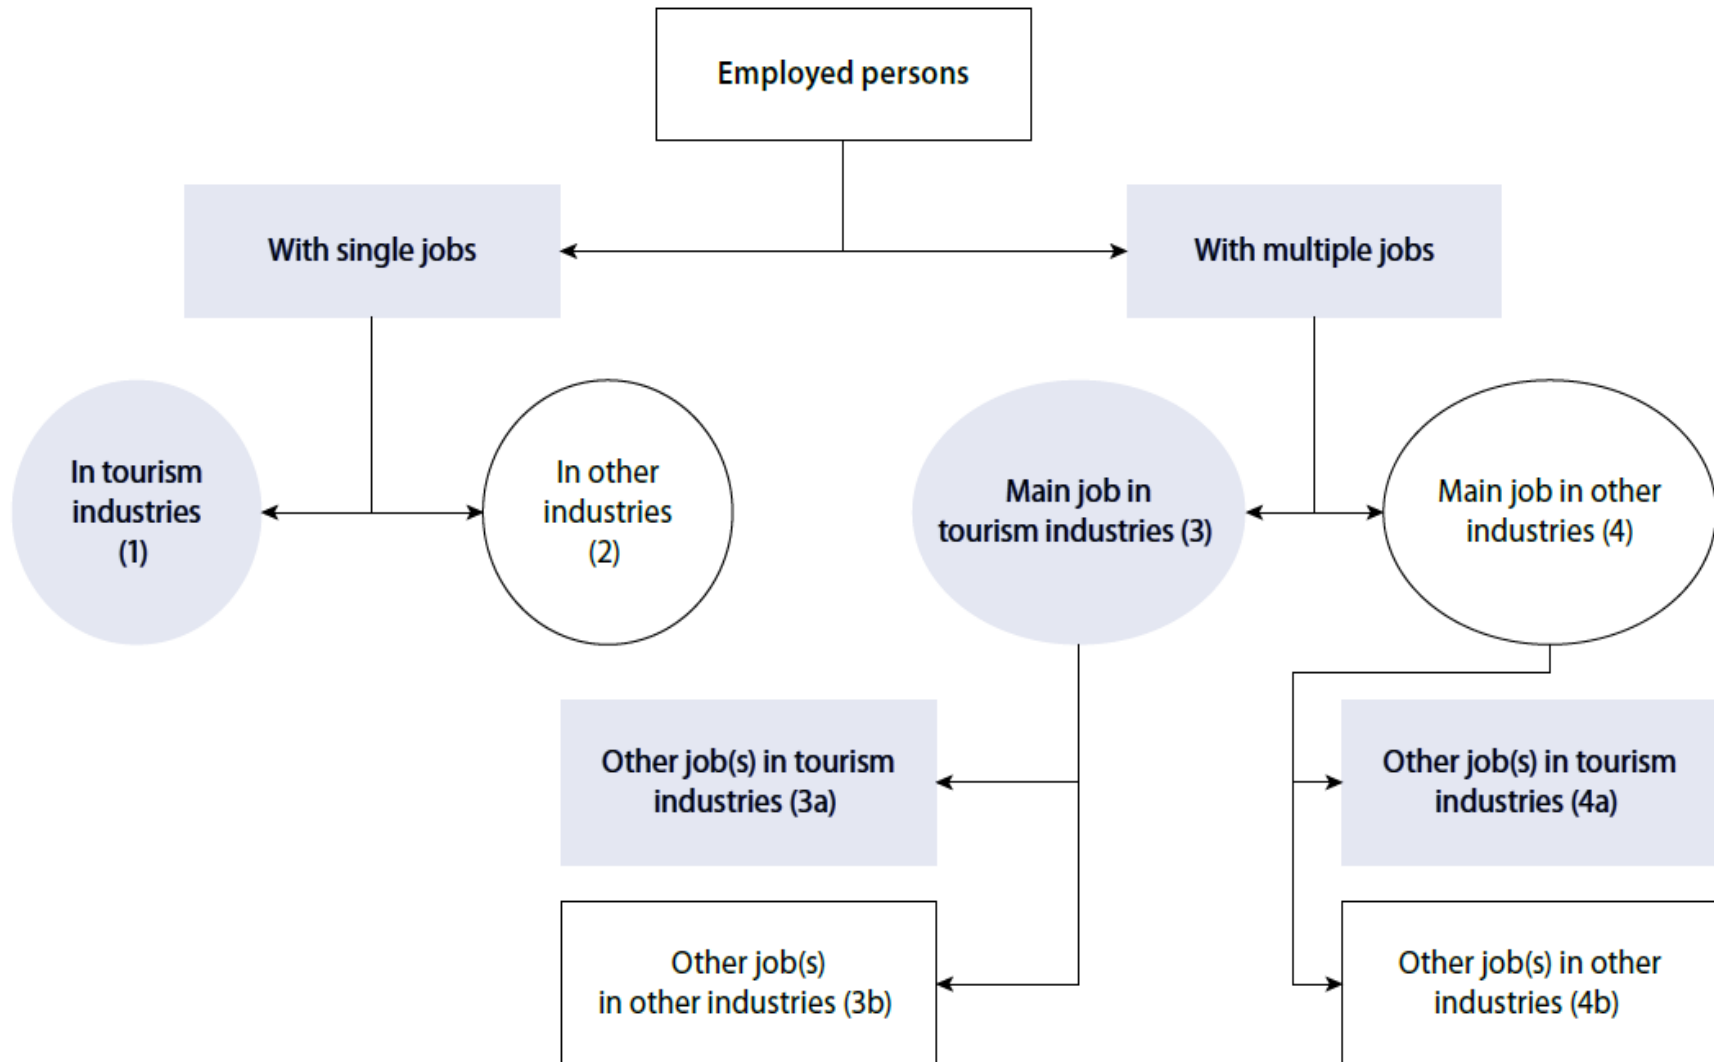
Employed persons

With single jobs

With multiple jobs

In tourism industries (1)

In other industries (2)

Main job in tourism industries (3)

Main job in other industries (4)

Other job(s) in tourism industries (3a)

Other job(s) in other industries (3b)

Other job(s) in tourism industries (4a)

Other job(s) in other industries (4b)